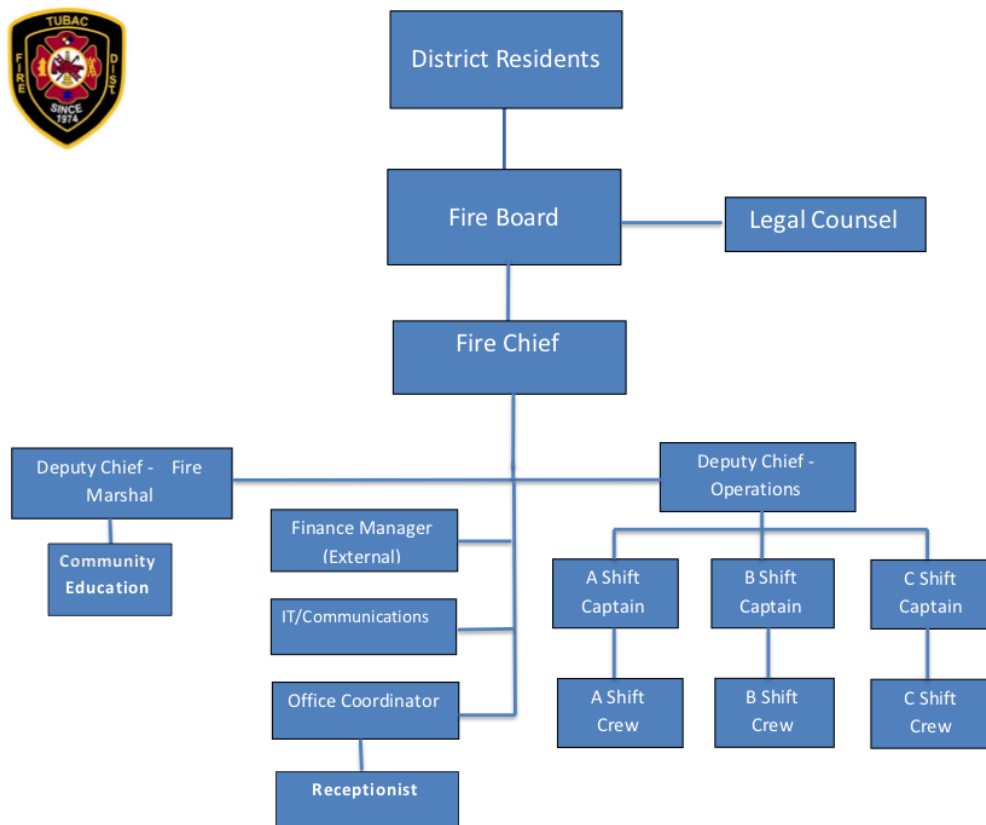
TUBAC
FIRE DIST
SINCE 1974

District Residents

Fire Board

Legal Counsel

Fire Chief

Deputy Chief - Fire Marshal

Community Education

Finance Manager (External)

IT/Communications

Office Coordinator

Receptionist

Deputy Chief - Operations

A Shift Captain

B Shift Captain

C Shift Captain

A Shift Crew

B Shift Crew

C Shift Crew